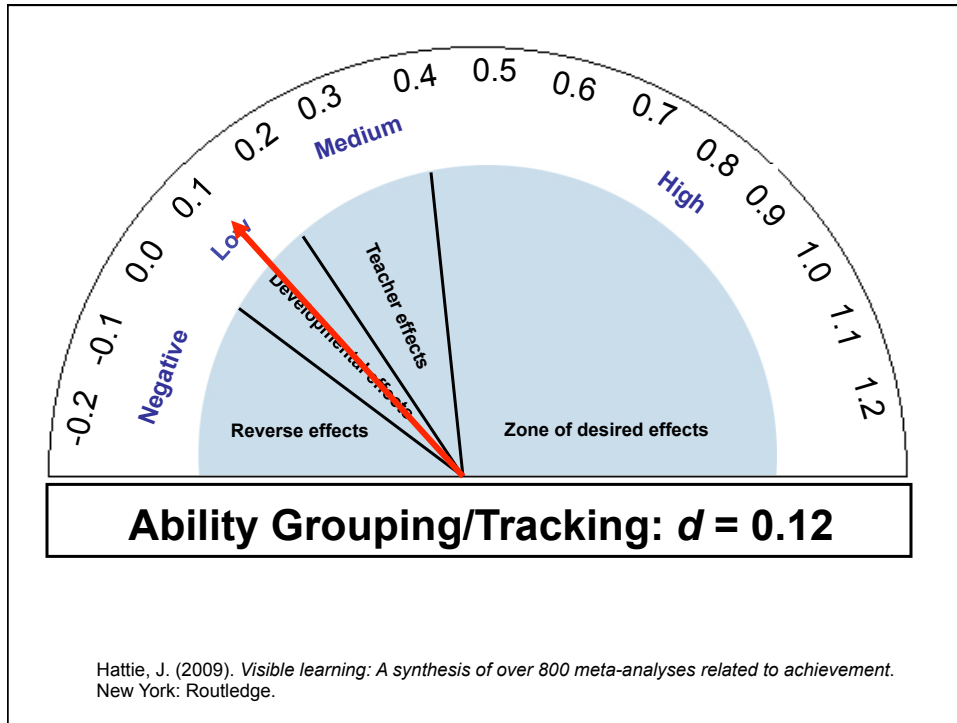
-0.2 -0.1 0.0 0.1 0.2 0.3 0.4 0.5 0.6 0.7 0.8 0.9 1.0 1.1 1.2

Negative

Low

Medium

High

Reverse effects

Developmental effects

Teacher effects

Zone of desired effects

Ability Grouping/Tracking: $d$ = 0.12

Hattie, J. (2009). *Visible learning: A synthesis of over 800 meta-analyses related to achievement*. New York: Routledge.